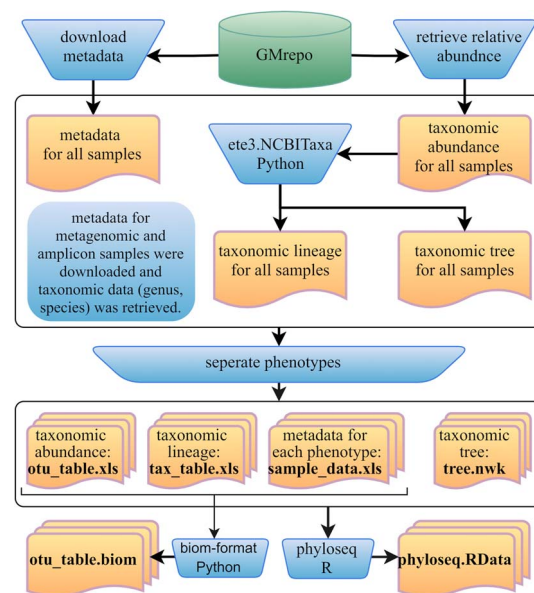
download metadata

GMrepo

retrieve relative abundnce

metadata for all samples

ete3.NCBITaxa Python

taxonomic abundance for all samples

metadata for metagenomic and amplicon samples were downloaded and taxonomic data (genus, species) was retrieved.

taxonomic lineage for all samples

taxonomic tree for all samples

seperate phenotypes

taxonomic abundance: **otu_table.xls**

taxonomic lineage: **tax_table.xls**

metadata for each phenotype: **sample_data.xls**

taxonomic tree: **tree.nwk**

**otu_table.biom**

biom-format Python

phyloseq R

**phyloseq.RData**